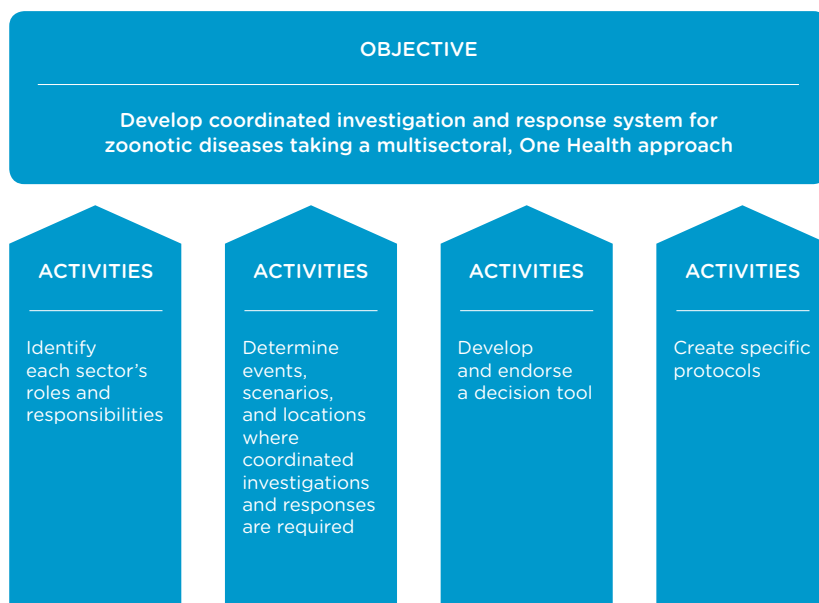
OBJECTIVE

Develop coordinated investigation and response system for zoonotic diseases taking a multisectoral, One Health approach

ACTIVITIES

Identify each sector's roles and responsibilities

ACTIVITIES

Determine events, scenarios, and locations where coordinated investigations and responses are required

ACTIVITIES

Develop and endorse a decision tool

ACTIVITIES

Create specific protocols